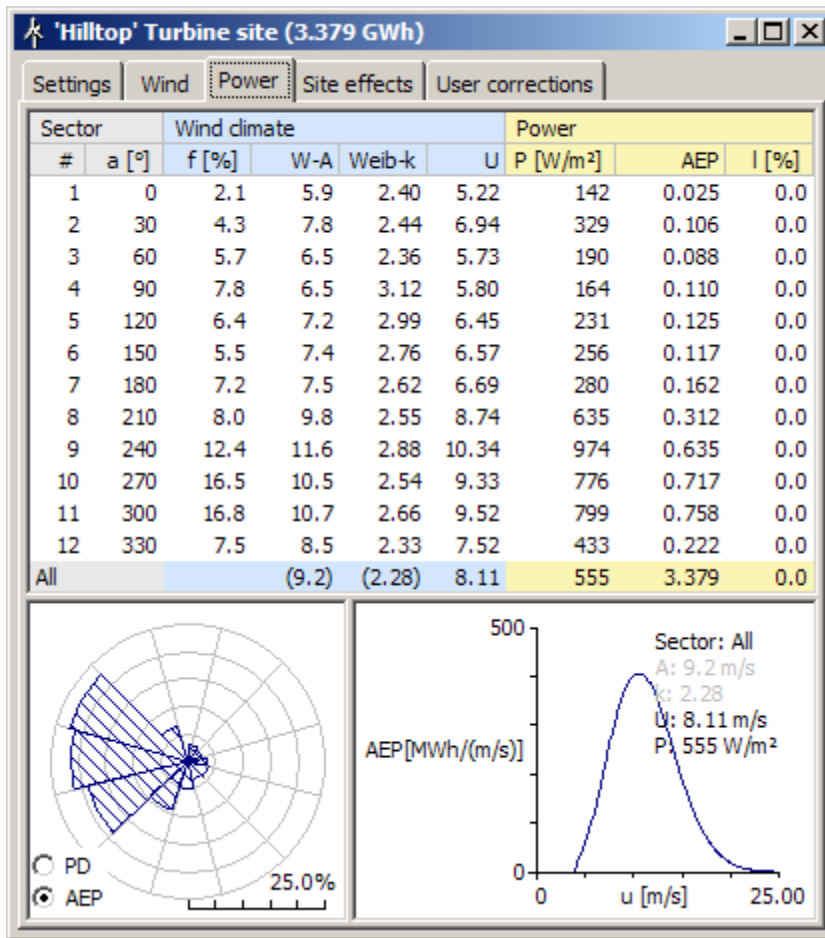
'Hilltop' Turbine site (3.379 GWh)

Settings | Wind | Power | Site effects | User corrections

| Sector | | Wind climate | | | | Power | | |
|---|---|---|---|---|---|---|---|---|
| # | a [°] | f [%] | W-A | Weib-k | U | P [W/m²] | AEP | l [%] |
| 1 | 0 | 2.1 | 5.9 | 2.40 | 5.22 | 142 | 0.025 | 0.0 |
| 2 | 30 | 4.3 | 7.8 | 2.44 | 6.94 | 329 | 0.106 | 0.0 |
| 3 | 60 | 5.7 | 6.5 | 2.36 | 5.73 | 190 | 0.088 | 0.0 |
| 4 | 90 | 7.8 | 6.5 | 3.12 | 5.80 | 164 | 0.110 | 0.0 |
| 5 | 120 | 6.4 | 7.2 | 2.99 | 6.45 | 231 | 0.125 | 0.0 |
| 6 | 150 | 5.5 | 7.4 | 2.76 | 6.57 | 256 | 0.117 | 0.0 |
| 7 | 180 | 7.2 | 7.5 | 2.62 | 6.69 | 280 | 0.162 | 0.0 |
| 8 | 210 | 8.0 | 9.8 | 2.55 | 8.74 | 635 | 0.312 | 0.0 |
| 9 | 240 | 12.4 | 11.6 | 2.88 | 10.34 | 974 | 0.635 | 0.0 |
| 10 | 270 | 16.5 | 10.5 | 2.54 | 9.33 | 776 | 0.717 | 0.0 |
| 11 | 300 | 16.8 | 10.7 | 2.66 | 9.52 | 799 | 0.758 | 0.0 |
| 12 | 330 | 7.5 | 8.5 | 2.33 | 7.52 | 433 | 0.222 | 0.0 |
| All | | | (9.2) | (2.28) | 8.11 | 555 | 3.379 | 0.0 |

PD
AEP
25.0%

500
Sector: All
A: 9.2 m/s
k: 2.28
U: 8.11 m/s
P: 555 W/m²
AEP[MWh/(m/s)]
0
0
u [m/s]
25.00